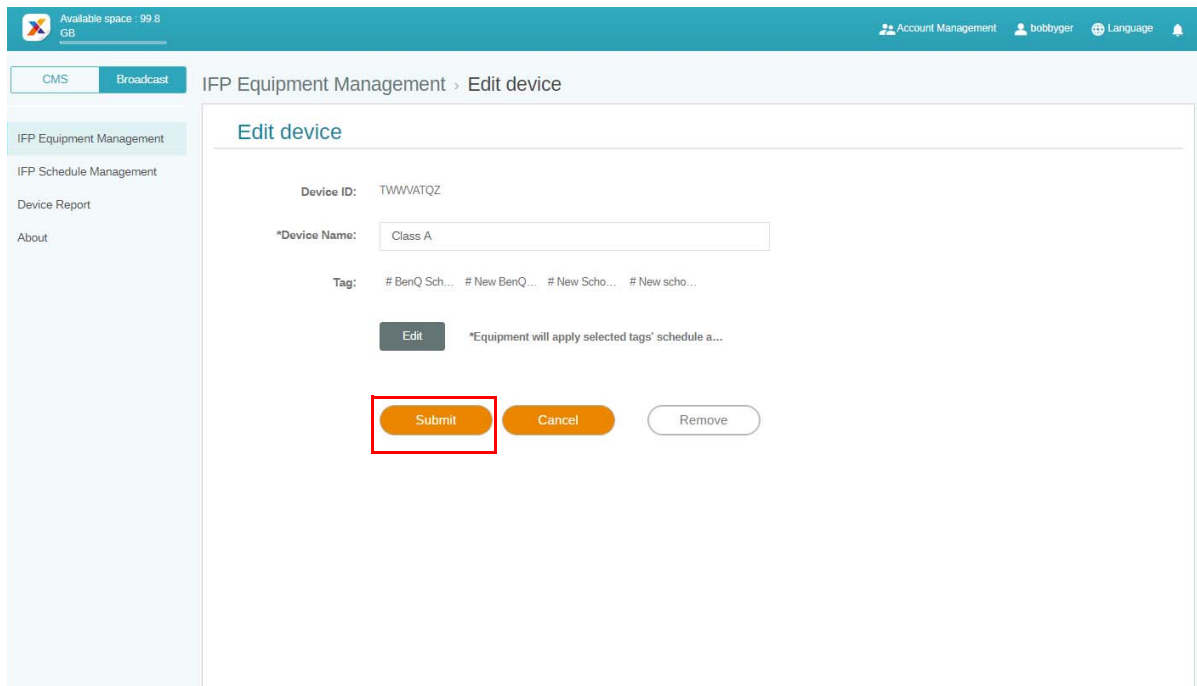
Available space : 99.8 GB

Account Management bobbyger Language

CMS Broadcast

IFP Equipment Management
IFP Schedule Management
Device Report
About

IFP Equipment Management › Edit device

Edit device

Device ID: TWWVATQZ

*Device Name: Class A

Tag: # BenQ Sch... # New BenQ... # New Scho... # New scho...

Edit *Equipment will apply selected tags' schedule a...

Submit Cancel Remove